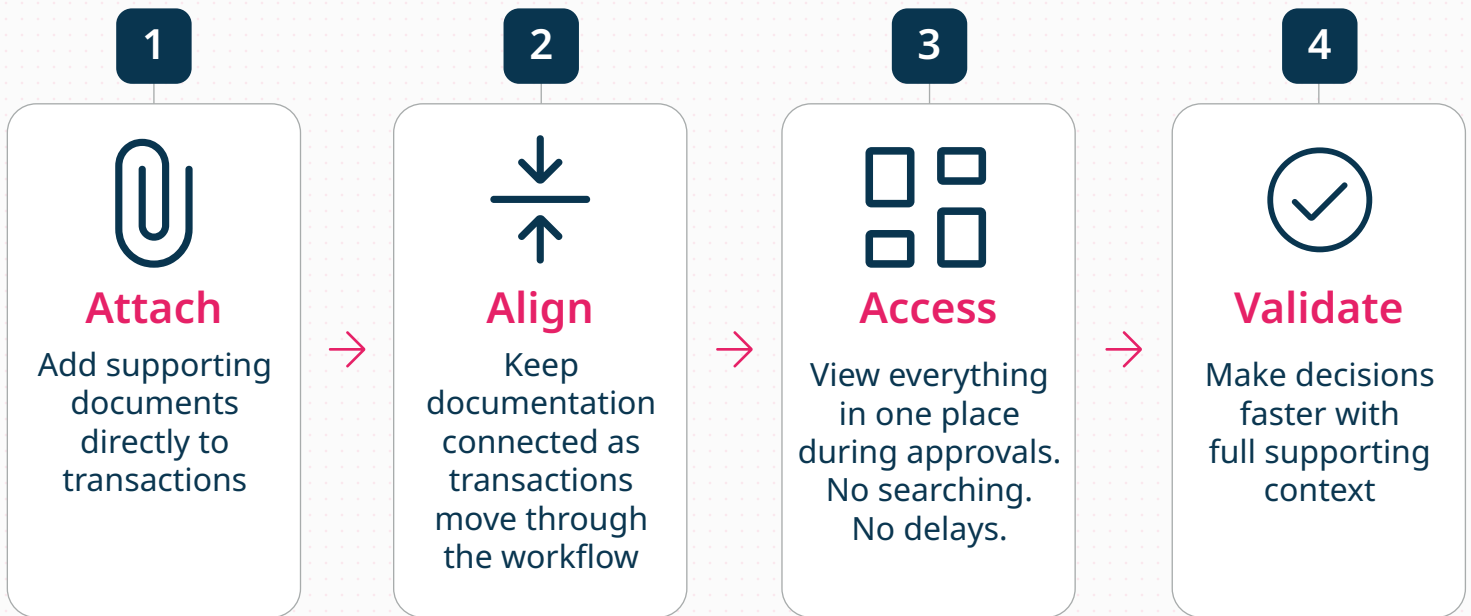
1

Attach

Add supporting documents directly to transactions

2

Align

Keep documentation connected as transactions move through the workflow

3

Access

View everything in one place during approvals. No searching. No delays.

4

Validate

Make decisions faster with full supporting context